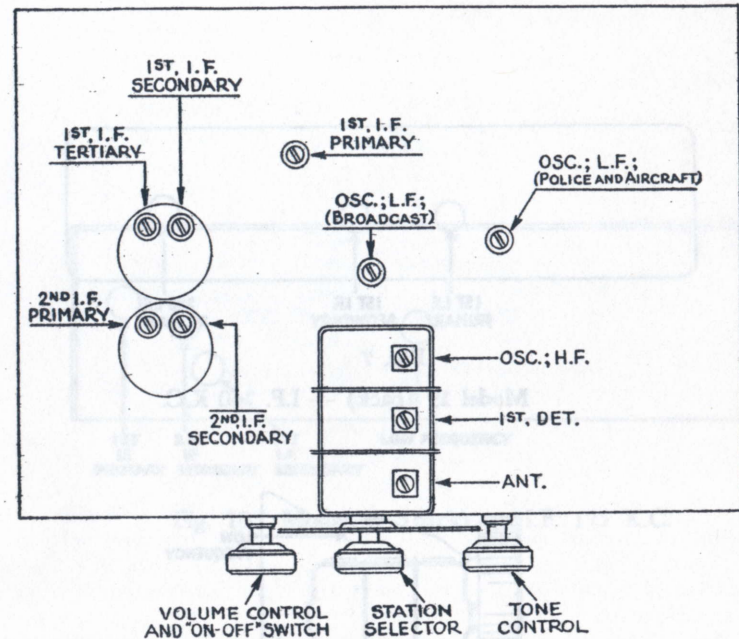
1ST. I.F. SECONDARY

1ST. I.F. TERTIARY

1ST. I.F. PRIMARY

OSC.; L.F.; (POLICE AND AIRCRAFT)

OSC.; L.F.; (BROADCAST)

2ND I.F. PRIMARY

2ND I.F. SECONDARY

OSC.; H.F.

1ST. DET.

ANT.

VOLUME CONTROL AND "ON-OFF" SWITCH

STATION SELECTOR

TONE CONTROL